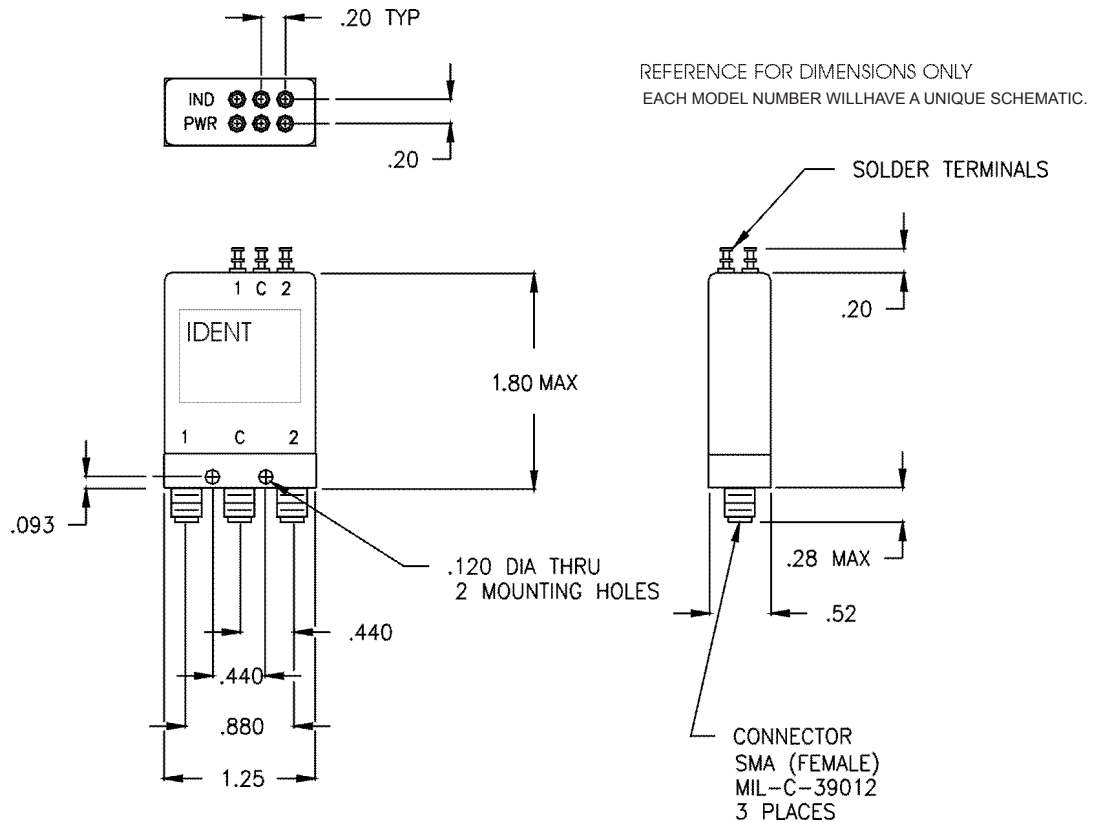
.20 TYP

IND
PWR

.20

REFERENCE FOR DIMENSIONS ONLY
EACH MODEL NUMBER WILLHAVE A UNIQUE SCHEMATIC.

SOLDER TERMINALS

1 C 2

IDENT

1.80 MAX

.20

1 C 2

.093

.120 DIA THRU
2 MOUNTING HOLES

.28 MAX

.52

.440

.440

.880

1.25

CONNECTOR
SMA (FEMALE)
MIL-C-39012
3 PLACES